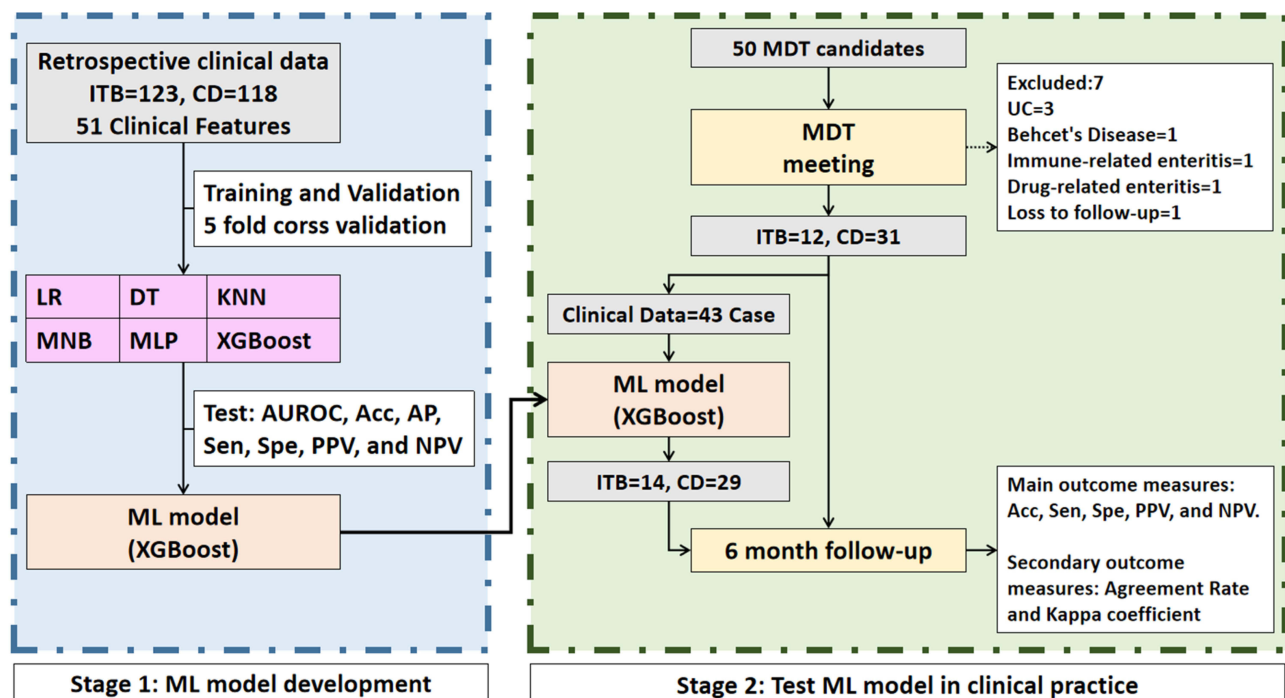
Retrospective clinical data
ITB=123, CD=118
51 Clinical Features

Training and Validation
5 fold corss validation

| LR | DT | KNN |
|---|---|---|
| MNB | MLP | XGBoost |

Test: AUROC, Acc, AP, Sen, Spe, PPV, and NPV

ML model
(XGBoost)

Stage 1: ML model development

50 MDT candidates

MDT
meeting

Excluded:7
UC=3
Behcet's Disease=1
Immune-related enteritis=1
Drug-related enteritis=1
Loss to follow-up=1

ITB=12, CD=31

Clinical Data=43 Case

ML model
(XGBoost)

ITB=14, CD=29

6 month follow-up

Main outcome measures: Acc, Sen, Spe, PPV, and NPV.

Secondary outcome measures: Agreement Rate and Kappa coefficient

Stage 2: Test ML model in clinical practice